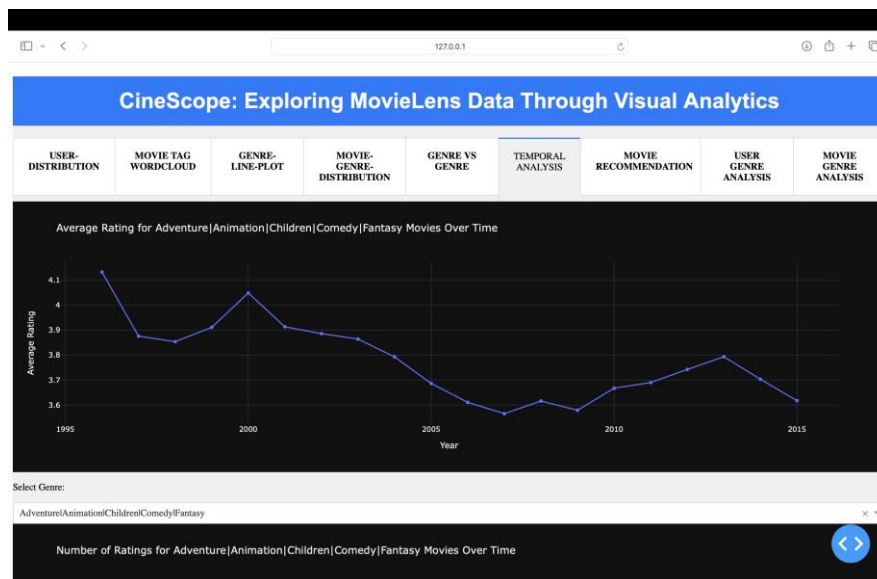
127.0.0.1

CineScope: Exploring MovieLens Data Through Visual Analytics

USER-DISTRIBUTION | MOVIE TAG WORDCLOUD | GENRE-LINE-PLOT | MOVIE-GENRE-DISTRIBUTION | GENRE VS GENRE | TEMPORAL ANALYSIS | MOVIE RECOMMENDATION | USER GENRE ANALYSIS | MOVIE GENRE ANALYSIS

Average Rating for Adventure|Animation|Children|Comedy|Fantasy Movies Over Time

Average Rating

4.1
4
3.9
3.8
3.7
3.6

1995 2000 2005 2010 2015

Year

Select Genre:

Adventure|Animation|Children|Comedy|Fantasy

Number of Ratings for Adventure|Animation|Children|Comedy|Fantasy Movies Over Time